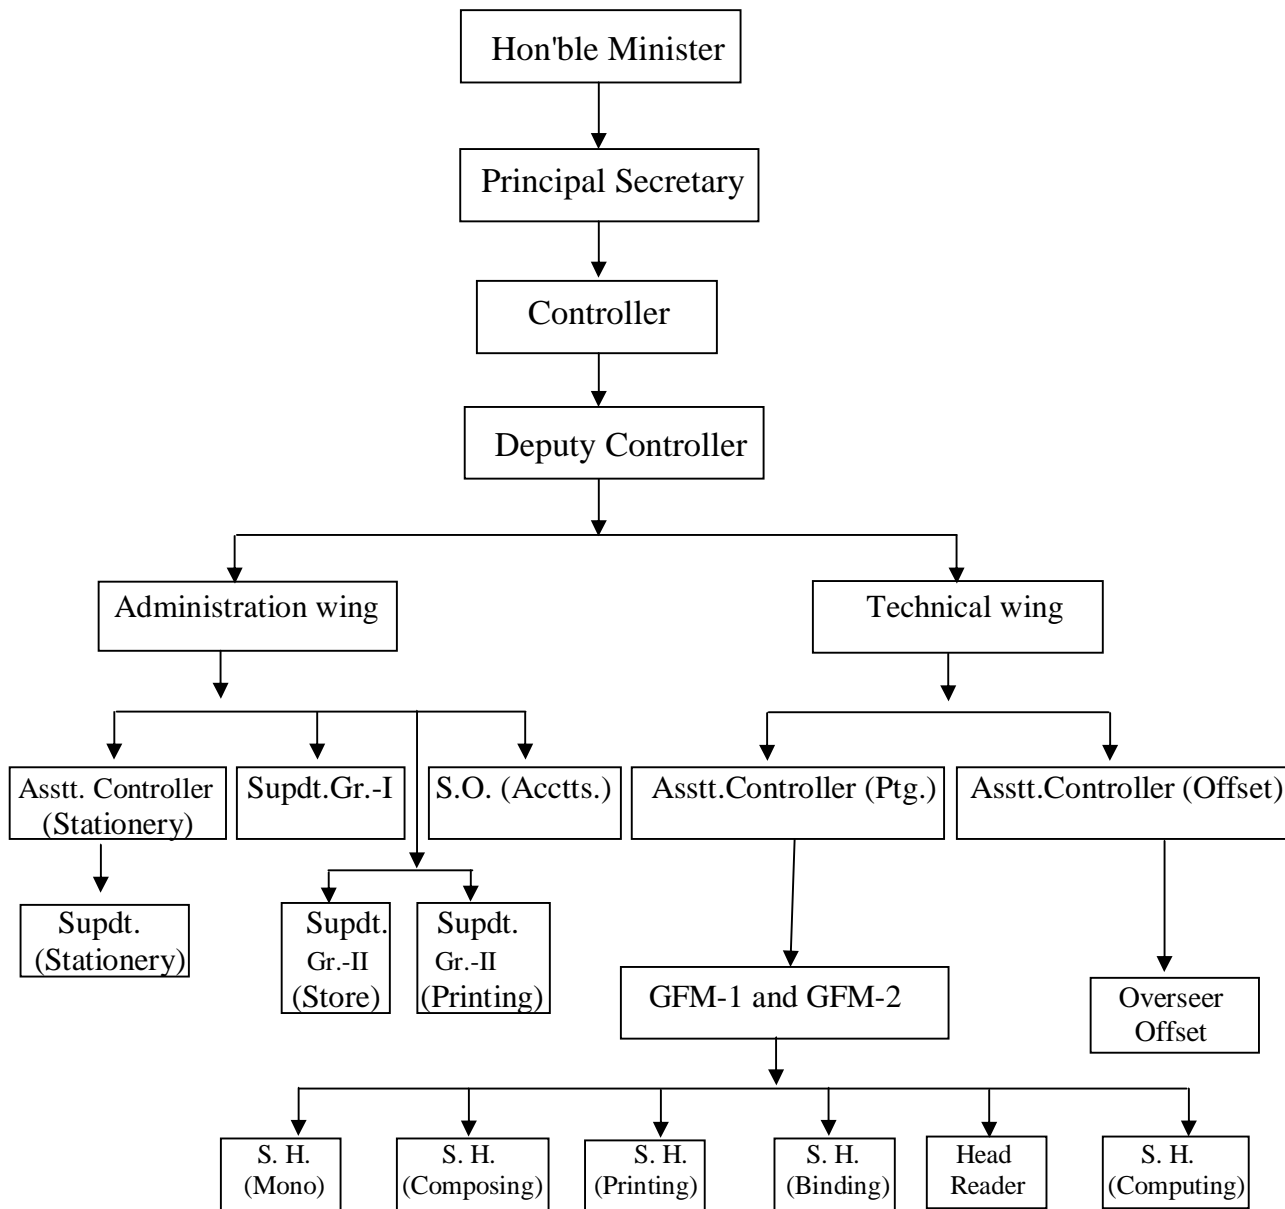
Hon'ble Minister

Principal Secretary

Controller

Deputy Controller

Administration wing

Technical wing

Asstt. Controller (Stationery)

Supdt.Gr.-I

S.O. (Acctts.)

Asstt.Controller (Ptg.)

Asstt.Controller (Offset)

Supdt. (Stationery)

Supdt. Gr.-II (Store)

Supdt. Gr.-II (Printing)

GFM-1 and GFM-2

Overseer Offset

S. H. (Mono)

S. H. (Composing)

S. H. (Printing)

S. H. (Binding)

Head Reader

S. H. (Computing)